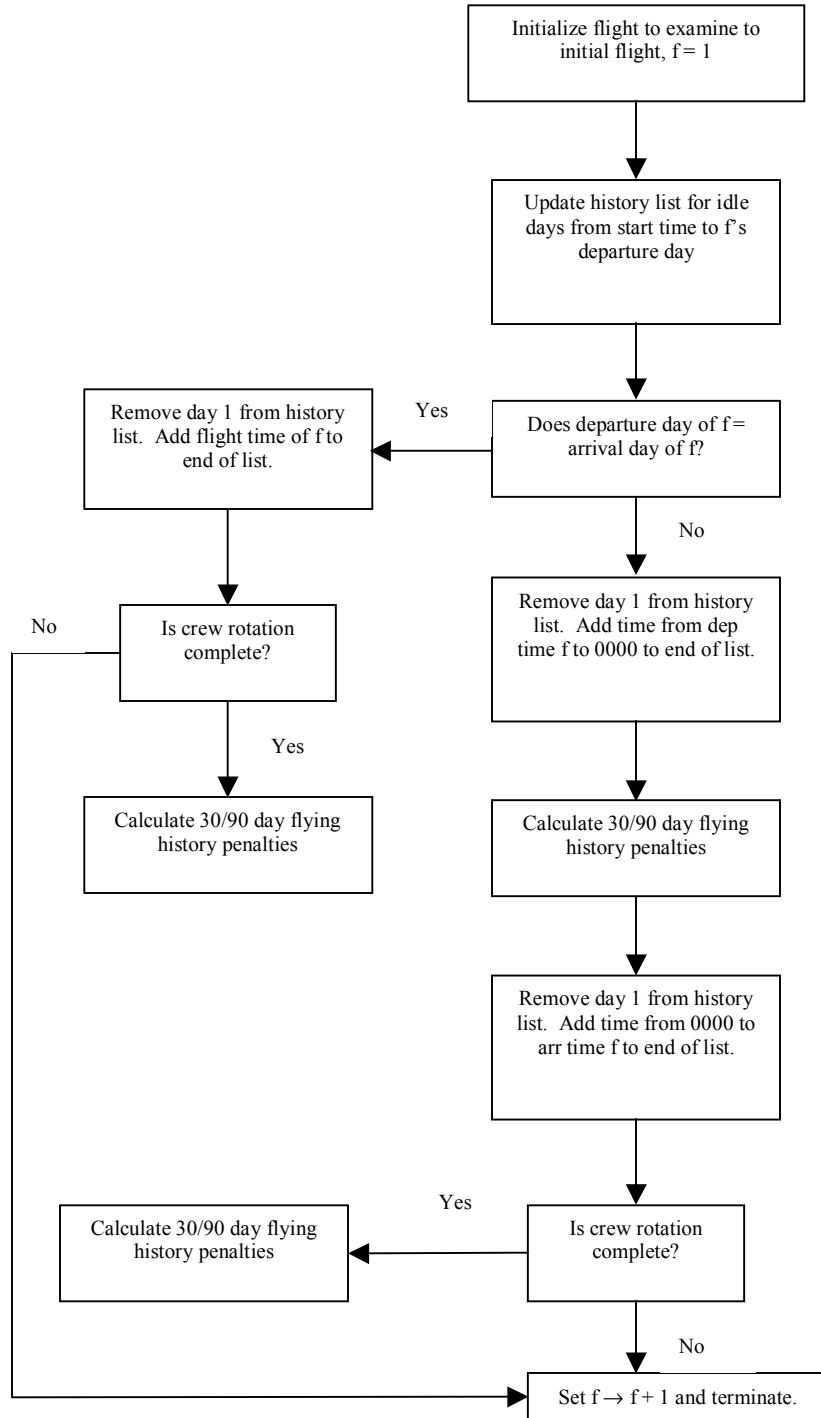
Initialize flight to examine to initial flight, f = 1

Update history list for idle days from start time to f's departure day

Yes

Remove day 1 from history list. Add flight time of f to end of list.

Does departure day of f = arrival day of f?

No

No

Is crew rotation complete?

Remove day 1 from history list. Add time from dep time f to 0000 to end of list.

Yes

Calculate 30/90 day flying history penalties

Calculate 30/90 day flying history penalties

Remove day 1 from history list. Add time from 0000 to arr time f to end of list.

Yes

Calculate 30/90 day flying history penalties

Is crew rotation complete?

No

Set $f \rightarrow f + 1$ and terminate.